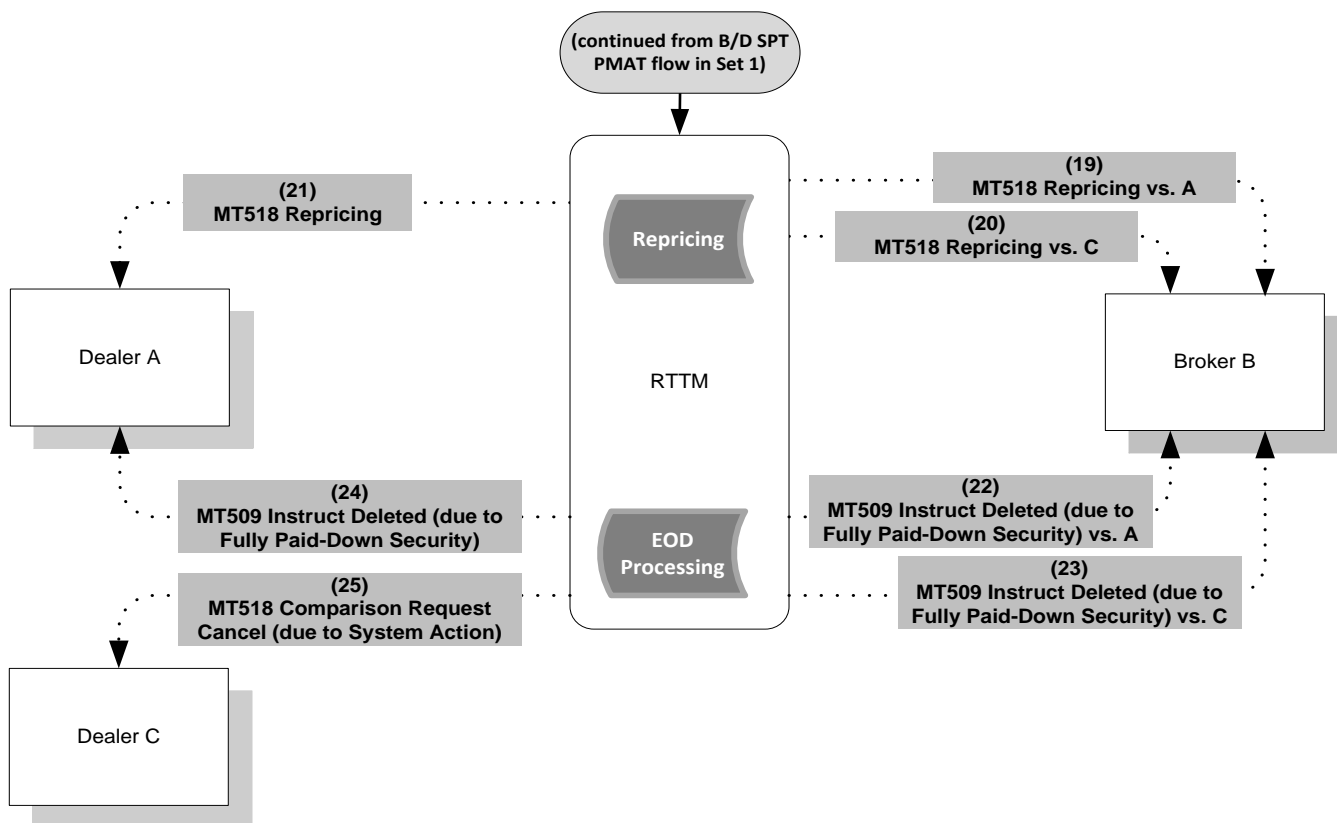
(continued from B/D SPT PMAT flow in Set 1)

(21)
MT518 Repricing

(19)
MT518 Repricing vs. A

(20)
MT518 Repricing vs. C

Repricing

Dealer A

RTTM

Broker B

(24)
MT509 Instruct Deleted (due to Fully Paid-Down Security)

EOD Processing

(22)
MT509 Instruct Deleted (due to Fully Paid-Down Security) vs. A

(25)
MT518 Comparison Request Cancel (due to System Action)

(23)
MT509 Instruct Deleted (due to Fully Paid-Down Security) vs. C

Dealer C